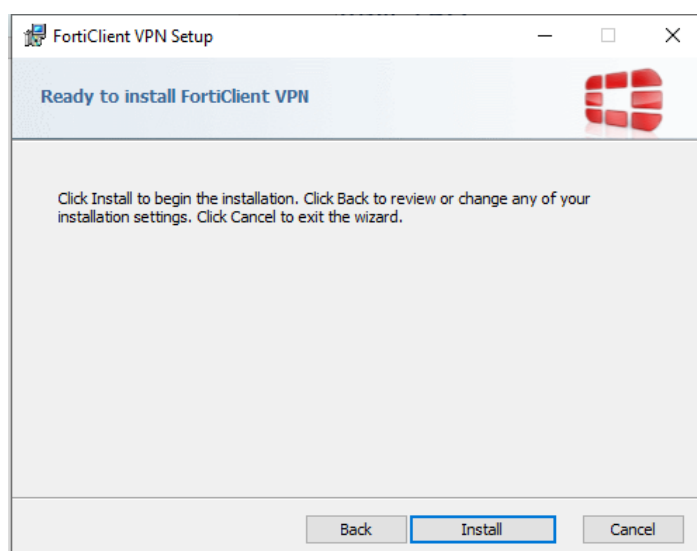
FortiClient VPN Setup

Ready to install FortiClient VPN

Click Install to begin the installation. Click Back to review or change any of your installation settings. Click Cancel to exit the wizard.

Back Install Cancel